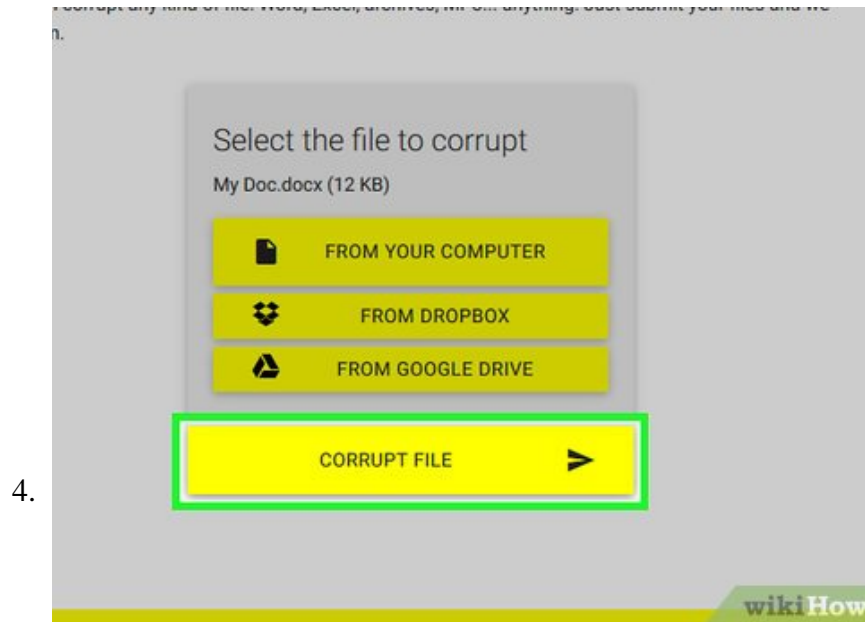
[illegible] corrupt any kind of file: Word, Excel, archives, MP3... anything. Just submit your files and we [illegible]n.

Select the file to corrupt

My Doc.docx (12 KB)

FROM YOUR COMPUTER

FROM DROPBOX

FROM GOOGLE DRIVE

CORRUPT FILE

4.

wikiHow